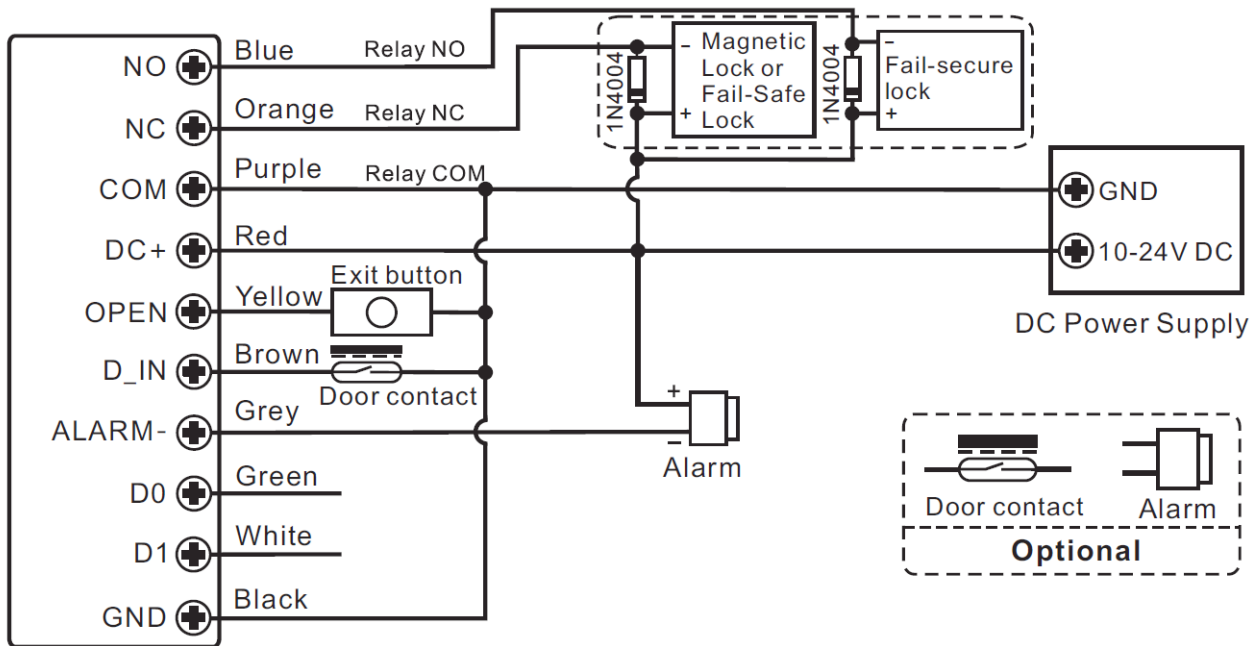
NO
NC
COM
DC+
OPEN
D_IN
ALARM-
D0
D1
GND

Blue
Relay NO
Orange
Relay NC
Purple
Relay COM
Red
Yellow
Exit button
Brown
Door contact
Grey
Green
White
Black

1N4004
-
Magnetic Lock or Fail-Safe Lock
+
1N4004
-
Fail-secure lock
+

GND
10-24V DC
DC Power Supply

+
-
Alarm

Door contact
Alarm
Optional